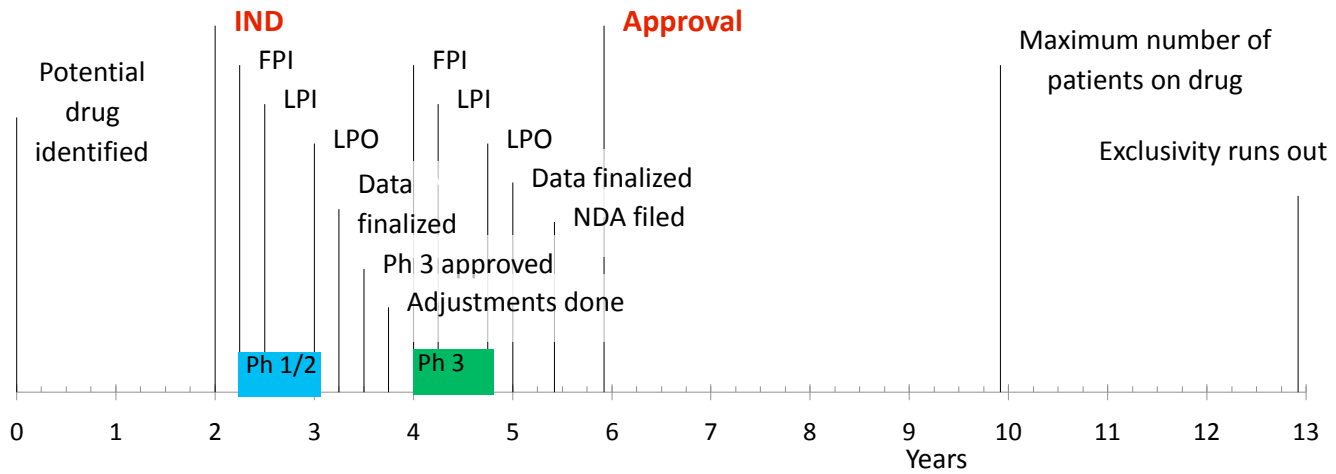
IND

Approval

Potential drug identified

FPI

LPI

LPO

Data finalized

Ph 3 approved

Adjustments done

FPI

LPI

LPO

Data finalized

NDA filed

Maximum number of patients on drug

Exclusivity runs out

Ph 1/2

Ph 3

0 1 2 3 4 5 6 7 8 9 10 11 12 13

Years